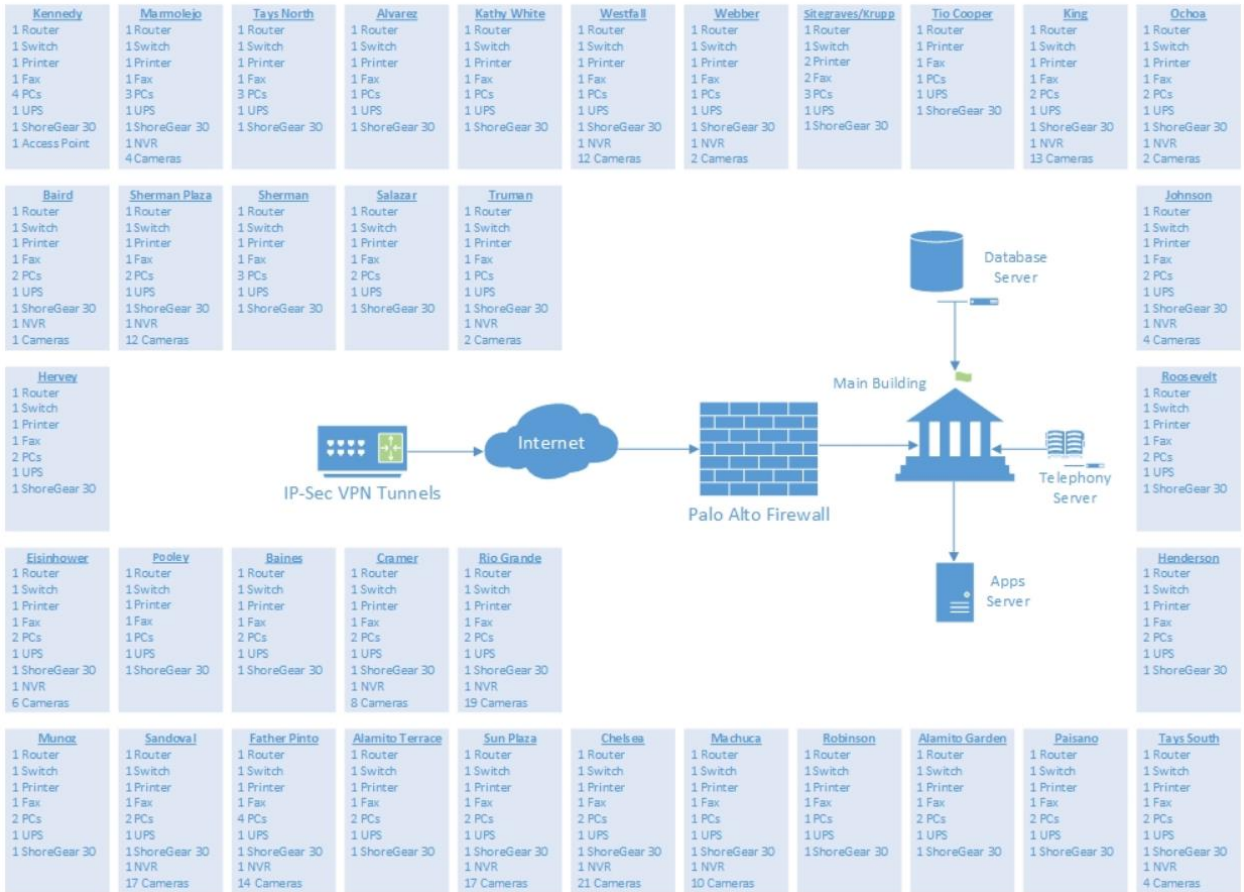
Kennedy
1 Router
1 Switch
1 Printer
1 Fax
4 PCs
1 UPS
1 ShoreGear 30
1 Access Point

Marmolejo
1 Router
1 Switch
1 Printer
1 Fax
3 PCs
1 UPS
1 ShoreGear 30
1 NVR
4 Cameras

Tays North
1 Router
1 Switch
1 Printer
1 Fax
3 PCs
1 UPS
1 ShoreGear 30

Alvarez
1 Router
1 Switch
1 Printer
1 Fax
1 PCs
1 UPS
1 ShoreGear 30

Kathy White
1 Router
1 Switch
1 Printer
1 Fax
1 PCs
1 UPS
1 ShoreGear 30

Westfall
1 Router
1 Switch
1 Printer
1 Fax
1 PCs
1 UPS
1 ShoreGear 30
1 NVR
12 Cameras

Webber
1 Router
1 Switch
1 Printer
1 Fax
1 PCs
1 UPS
1 ShoreGear 30
1 NVR
2 Cameras

Sitegraves/Krupp
1 Router
1 Switch
2 Printer
2 Fax
3 PCs
1 UPS
1 ShoreGear 30

Tio Cooper
1 Router
1 Printer
1 Fax
1 PCs
1 UPS
1 ShoreGear 30

King
1 Router
1 Switch
1 Printer
1 Fax
2 PCs
1 UPS
1 ShoreGear 30
1 NVR
13 Cameras

Ochoa
1 Router
1 Switch
1 Printer
1 Fax
2 PCs
1 UPS
1 ShoreGear 30
1 NVR
2 Cameras

Baird
1 Router
1 Switch
1 Printer
1 Fax
2 PCs
1 UPS
1 ShoreGear 30
1 NVR
1 Cameras

Sherman Plaza
1 Router
1 Switch
1 Printer
1 Fax
2 PCs
1 UPS
1 ShoreGear 30
1 NVR
12 Cameras

Sherman
1 Router
1 Switch
1 Printer
1 Fax
3 PCs
1 UPS
1 ShoreGear 30

Salazar
1 Router
1 Switch
1 Printer
1 Fax
2 PCs
1 UPS
1 ShoreGear 30

Truman
1 Router
1 Switch
1 Printer
1 Fax
1 PCs
1 UPS
1 ShoreGear 30
1 NVR
2 Cameras

Johnson
1 Router
1 Switch
1 Printer
1 Fax
2 PCs
1 UPS
1 ShoreGear 30
1 NVR
4 Cameras

Database Server

Main Building

Hervey
1 Router
1 Switch
1 Printer
1 Fax
2 PCs
1 UPS
1 ShoreGear 30

Internet

IP-Sec VPN Tunnels

Palo Alto Firewall

Telephony Server

Roosevelt
1 Router
1 Switch
1 Printer
1 Fax
2 PCs
1 UPS
1 ShoreGear 30

Apps Server

Eisinhower
1 Router
1 Switch
1 Printer
1 Fax
2 PCs
1 UPS
1 ShoreGear 30
1 NVR
6 Cameras

Pooley
1 Router
1 Switch
1 Printer
1 Fax
1 PCs
1 UPS
1 ShoreGear 30

Baines
1 Router
1 Switch
1 Printer
1 Fax
2 PCs
1 UPS
1 ShoreGear 30

Cramer
1 Router
1 Switch
1 Printer
1 Fax
2 PCs
1 UPS
1 ShoreGear 30
1 NVR
8 Cameras

Rio Grande
1 Router
1 Switch
1 Printer
1 Fax
2 PCs
1 UPS
1 ShoreGear 30
1 NVR
19 Cameras

Henderson
1 Router
1 Switch
1 Printer
1 Fax
2 PCs
1 UPS
1 ShoreGear 30

Munoz
1 Router
1 Switch
1 Printer
1 Fax
2 PCs
1 UPS
1 ShoreGear 30

Sandoval
1 Router
1 Switch
1 Printer
1 Fax
2 PCs
1 UPS
1 ShoreGear 30
1 NVR
17 Cameras

Father Pinto
1 Router
1 Switch
1 Printer
1 Fax
4 PCs
1 UPS
1 ShoreGear 30
1 NVR
14 Cameras

Alamito Terrace
1 Router
1 Switch
1 Printer
1 Fax
2 PCs
1 UPS
1 ShoreGear 30

Sun Plaza
1 Router
1 Switch
1 Printer
1 Fax
2 PCs
1 UPS
1 ShoreGear 30
1 NVR
17 Cameras

Chelsea
1 Router
1 Switch
1 Printer
1 Fax
2 PCs
1 UPS
1 ShoreGear 30
1 NVR
21 Cameras

Machuca
1 Router
1 Switch
1 Printer
1 Fax
1 PCs
1 UPS
1 ShoreGear 30
1 NVR
10 Cameras

Robinson
1 Router
1 Switch
1 Printer
1 Fax
1 PCs
1 UPS
1 ShoreGear 30

Alamito Garden
1 Router
1 Switch
1 Printer
1 Fax
2 PCs
1 UPS
1 ShoreGear 30

Paisano
1 Router
1 Switch
1 Printer
1 Fax
2 PCs
1 UPS
1 ShoreGear 30

Tays South
1 Router
1 Switch
1 Printer
1 Fax
2 PCs
1 UPS
1 ShoreGear 30
1 NVR
4 Cameras